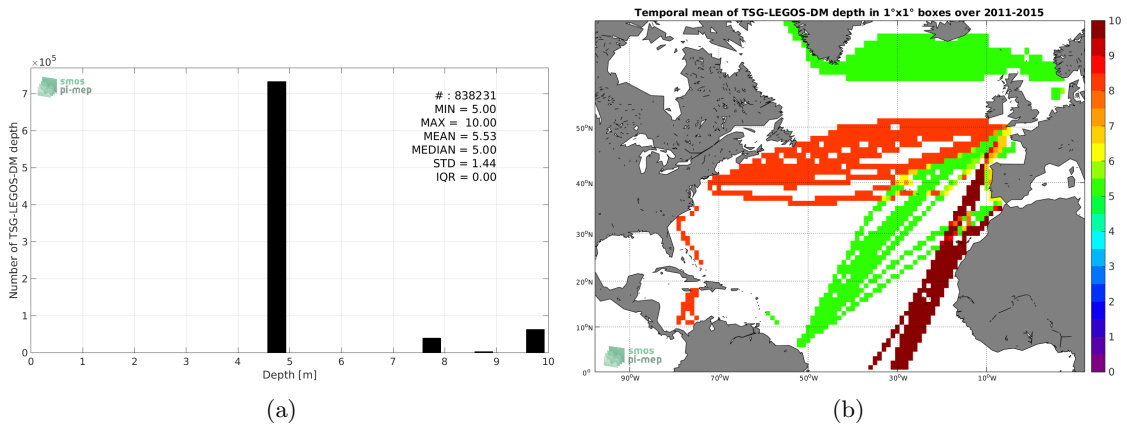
$\times10^5$

smos pi-mep

# : 838231
MIN = 5.00
MAX = 10.00
MEAN = 5.53
MEDIAN = 5.00
STD = 1.44
IQR = 0.00

Number of TSG-LEGOS-DM depth

7
6
5
4
3
2
1
0

0 1 2 3 4 5 6 7 8 9 10

Depth [m]

(a)

Temporal mean of TSG-LEGOS-DM depth in 1°x1° boxes over 2011-2015

50°N
40°N
30°N
20°N
10°N
0°

90°W 70°W 50°W 30°W 10°W

smos pi-mep

10
9
8
7
6
5
4
3
2
1
0

(b)